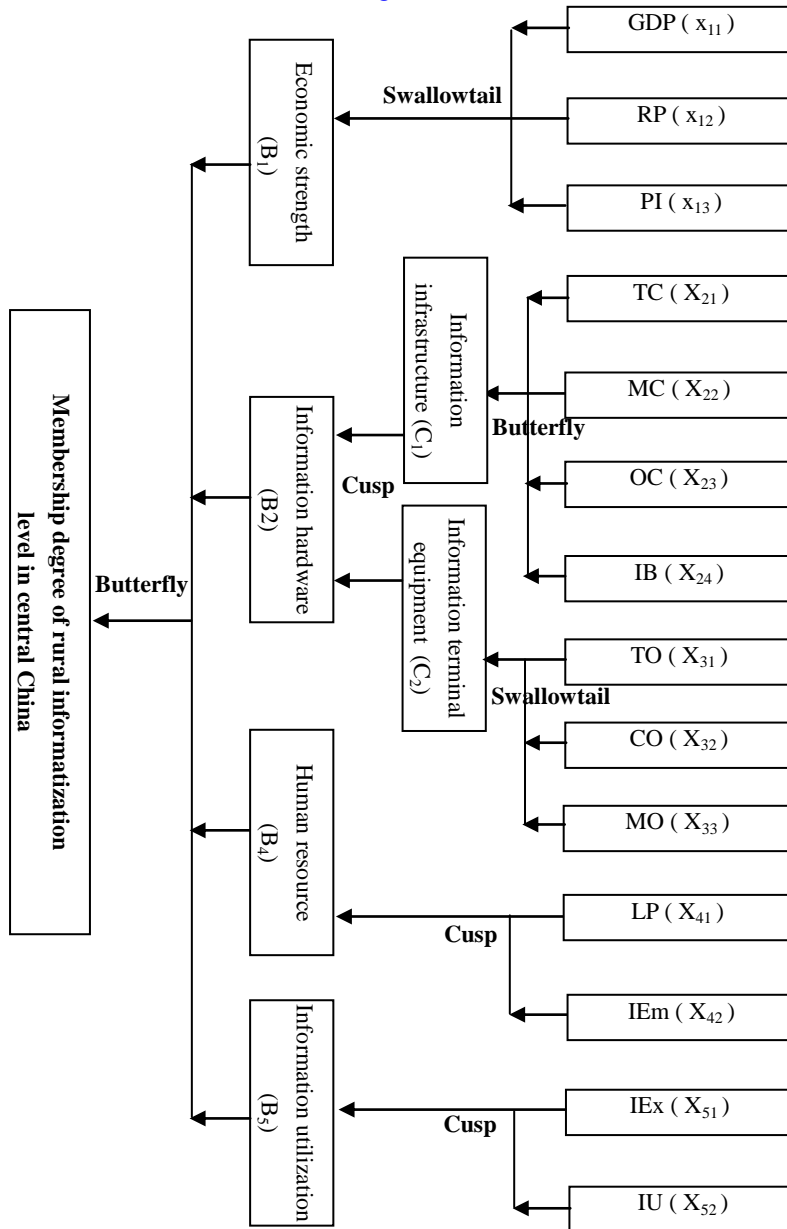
Membership degree of rural informatization level in central China

Butterfly

Economic strength ($B_1$)

Swallowtail

GDP ( $x_{11}$ )

RP ( $x_{12}$ )

PI ( $x_{13}$ )

Information hardware (B2)

Cusp

Information infrastructure ($C_1$)

Butterfly

TC ( $X_{21}$ )

MC ( $X_{22}$ )

OC ( $X_{23}$ )

IB ( $X_{24}$ )

Information terminal equipment ($C_2$)

Swallowtail

TO ( $X_{31}$ )

CO ( $X_{32}$ )

MO ( $X_{33}$ )

Human resource ($B_4$)

Cusp

LP ( $X_{41}$ )

IEm ( $X_{42}$ )

Information utilization ($B_5$)

Cusp

IEx ( $X_{51}$ )

IU ( $X_{52}$ )